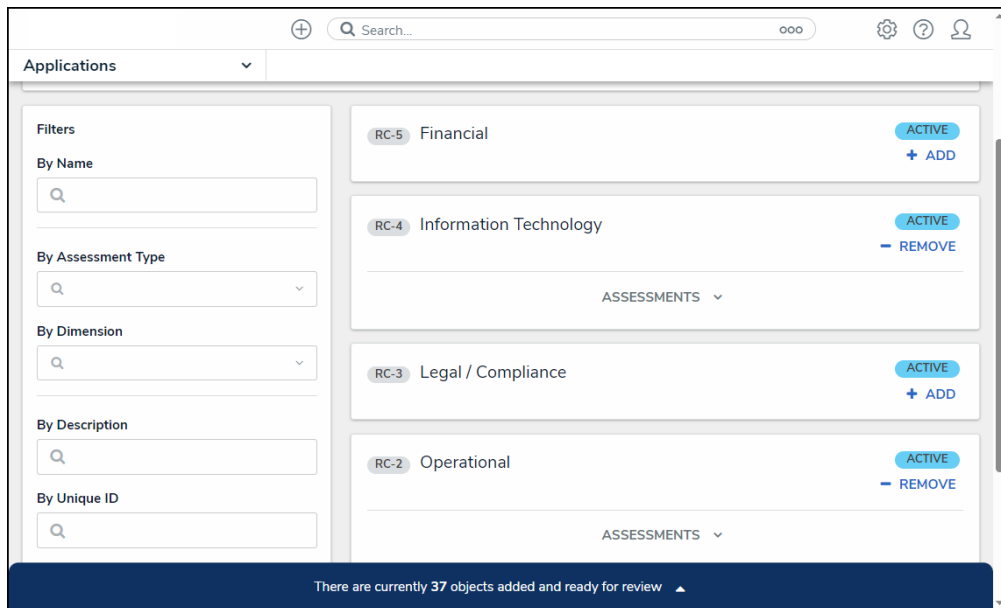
Search...

Applications

Filters

By Name

By Assessment Type

By Dimension

By Description

By Unique ID

RC-5 Financial
ACTIVE
+ ADD

RC-4 Information Technology
ACTIVE
− REMOVE
ASSESSMENTS

RC-3 Legal / Compliance
ACTIVE
+ ADD

RC-2 Operational
ACTIVE
− REMOVE
ASSESSMENTS

There are currently 37 objects added and ready for review